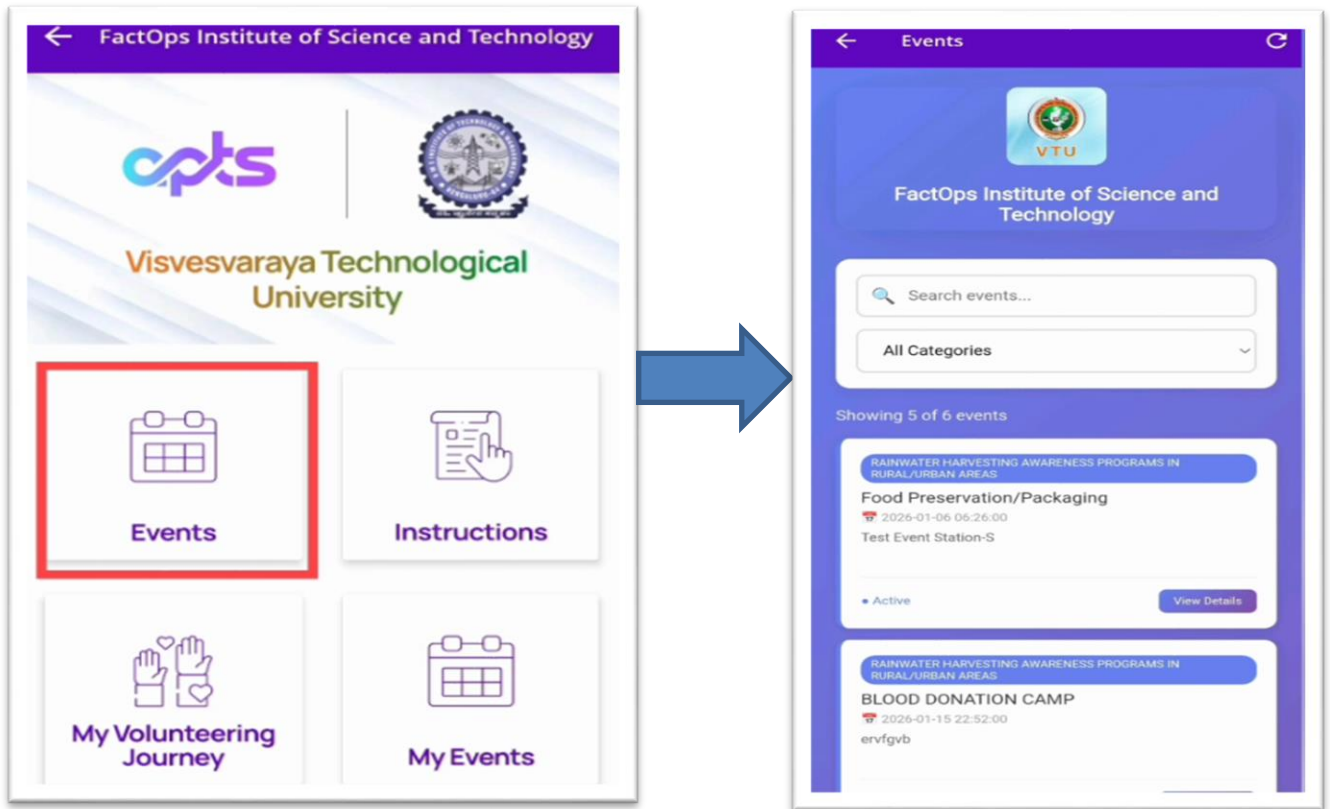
FactOps Institute of Science and Technology

opts

Visvesvaraya Technological University

Events

Instructions

My Volunteering Journey

My Events

Events

VTU

FactOps Institute of Science and Technology

Search events...

All Categories

Showing 5 of 6 events

RAINWATER HARVESTING AWARENESS PROGRAMS IN RURAL/URBAN AREAS

Food Preservation/Packaging

2026-01-06 06:26:00

Test Event Station-S

• Active

View Details

RAINWATER HARVESTING AWARENESS PROGRAMS IN RURAL/URBAN AREAS

BLOOD DONATION CAMP

2026-01-15 22:52:00

ervfgvb